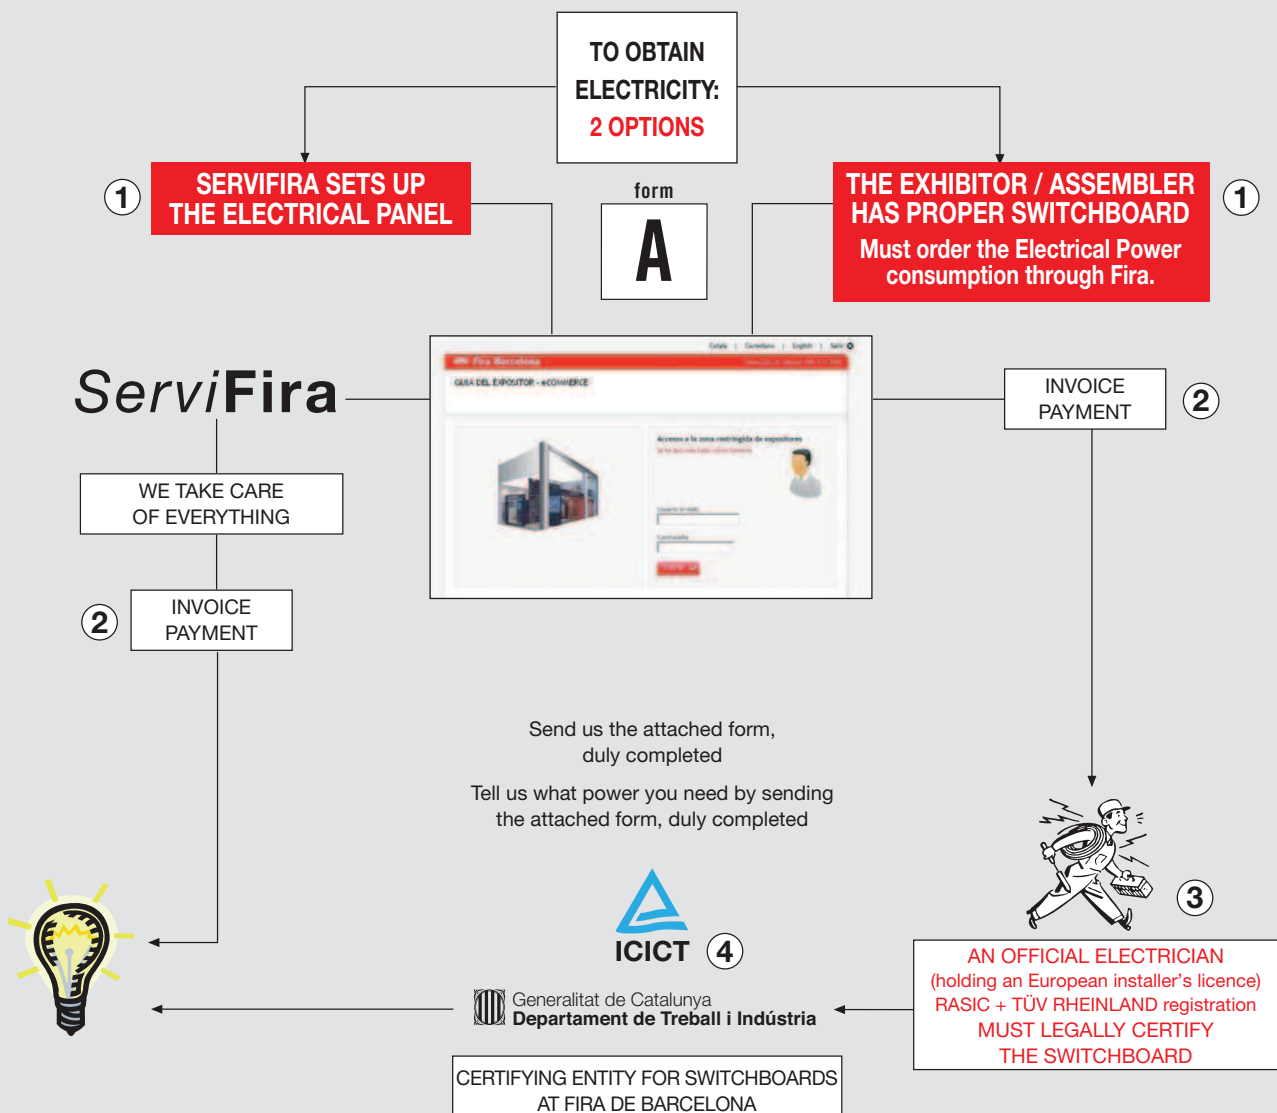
TO OBTAIN ELECTRICITY:
2 OPTIONS

1 SERVIFIRA SETS UP THE ELECTRICAL PANEL

form
A

THE EXHIBITOR / ASSEMBLER HAS PROPER SWITCHBOARD
Must order the Electrical Power consumption through Fira. 1

ServiFira

GUIA DEL EXPOSITOR - eCOMMERCE

Acceso a la zona restringida de expositores

INVOICE PAYMENT 2

WE TAKE CARE OF EVERYTHING

2 INVOICE PAYMENT

Send us the attached form, duly completed

Tell us what power you need by sending the attached form, duly completed

3

AN OFFICIAL ELECTRICIAN
(holding an European installer's licence)
RASIC + TÜV RHEINLAND registration
MUST LEGALLY CERTIFY
THE SWITCHBOARD

ICICT 4

Generalitat de Catalunya
Departament de Treball i Indústria

CERTIFYING ENTITY FOR SWITCHBOARDS AT FIRA DE BARCELONA